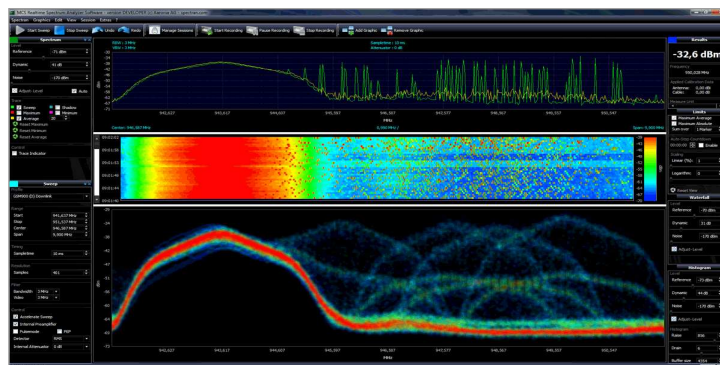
Spectrum Graphics Edit View Session Extras ?

Start Sweep | Stop Sweep | Undo | Redo | Manage Sessions | Start Recording | Pause Recording | Stop Recording | Add Graphs | Remove Graphs

Spectrum

Reference -71 dBm

Dynamic 61 dB

Noise -170 dBm

Adjust Level

Auto

Sweep

Maximum

Average

Shadow

Minimum

Reset Maximum

Reset Minimum

Reset Average

Trace Indicator

Sweep

UDMXX (D) Downlink

Start 941,617 MHz

Stop 951,517 MHz

Center 946,567 MHz

Span 9,900 MHz

Timing

Samples

Resolution

Samples 951

Filter

Bandwidth 3 MHz

Video 3 MHz

Control

Accelerate Sweep

Internal Preamplifier

Pulsemode

Detector RMS

Internal Attenuator 0 dB

RBW = 3 MHz
VBW = 3 MHz

Samplerate = 10 ms
Attenuator = 0 dB

941,627 | 942,617 | 943,607 | 944,597 | 945,587 | 946,567 | 947,557 | 948,547 | 949,537 | 950,527 | 951,517

MHz

Center: 946,567 MHz | 0,990 MHz / | Span: 9,900 MHz

-80 | -85 | -90

942,627 | 943,617 | 944,607 | 945,597 | 946,587 | 947,577 | 948,567 | 949,557 | 950,547 | 951,517

MHz

Results

-32,6 dBm

Frequency 950,028 MHz

Antenna 0,00 dB
Cables 0,00 dB

Limits

Maximum Average

Minimum Absolute

Reset Now

Waterfall

Reference -75 dBm

Dynamic 31 dB

Noise -170 dBm

Adjust Level

Histogram

Reference -75 dBm

Dynamic 44 dB

Noise -170 dBm

Adjust Level

Buffer size 4096